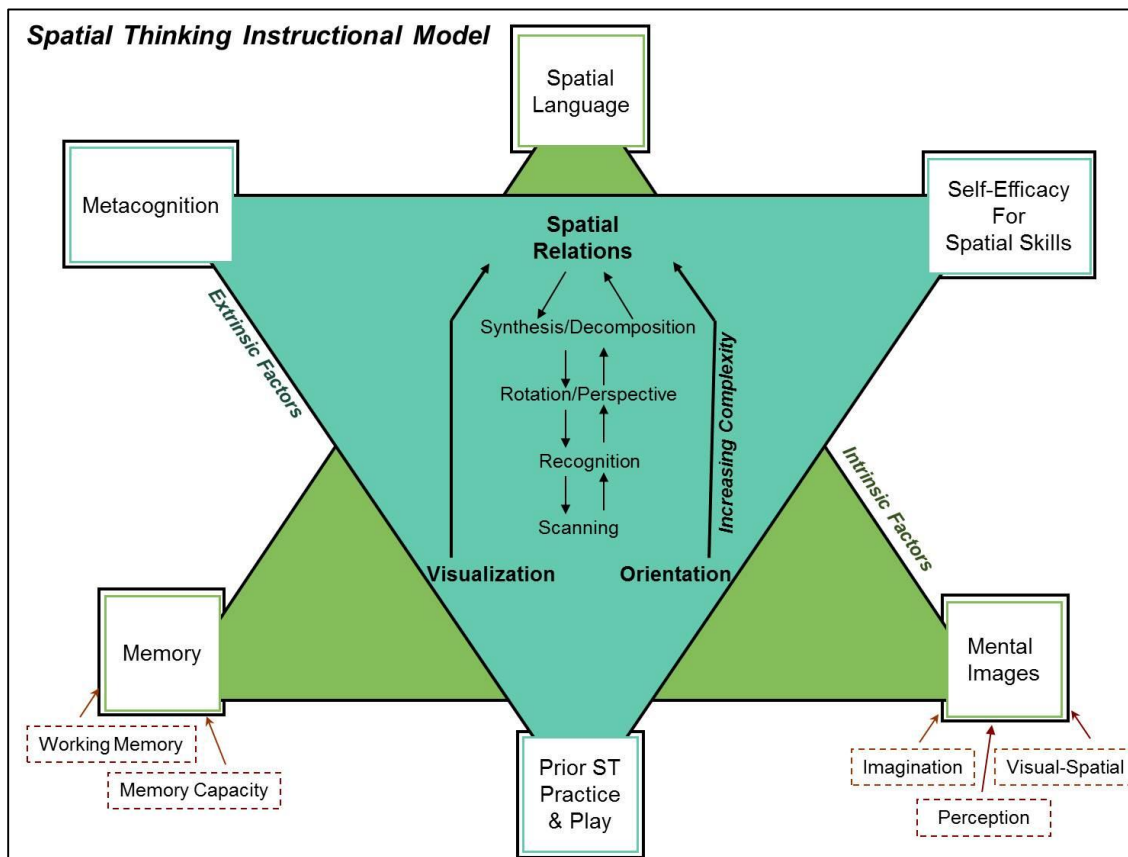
Spatial Thinking Instructional Model

Spatial Language

Metacognition

Self-Efficacy For Spatial Skills

Spatial Relations

Synthesis/Decomposition

Rotation/Perspective

Recognition

Scanning

Extrinsic Factors

Increasing Complexity

Intrinsic Factors

Visualization

Orientation

Memory

Mental Images

Working Memory

Memory Capacity

Prior ST Practice & Play

Imagination

Visual-Spatial

Perception